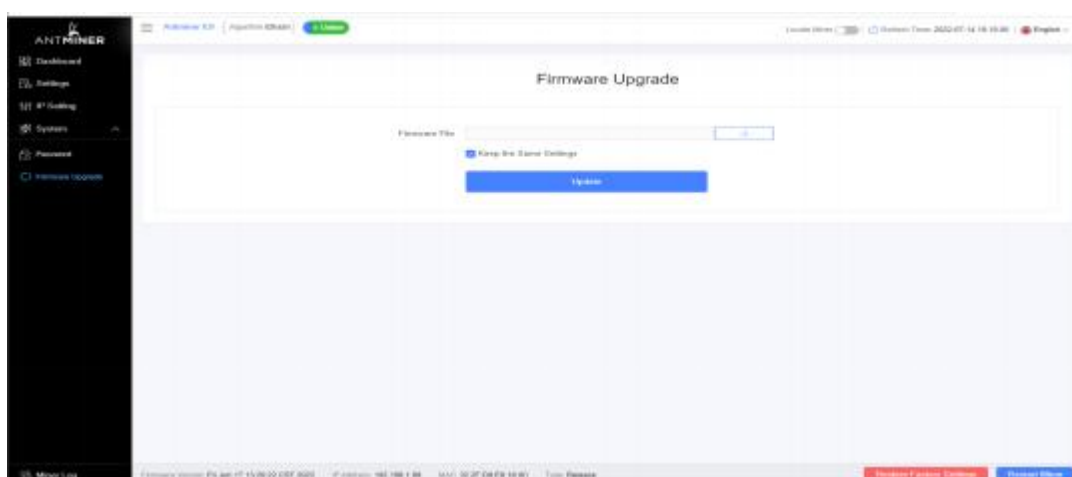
ANTMINER

Dashboard

Settings

IP Setting

System

Password

Firmware Upgrade

Antminer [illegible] | Algorithm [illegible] | Online

Locate Miner | System Time 2022-07-14 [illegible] | English

Firmware Upgrade

Firmware File

Keep the Same Settings

Update

Miner Log

Firmware Version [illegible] | IP address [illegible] | MAC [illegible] | Type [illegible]

Restore Factory Settings

Restart Miner